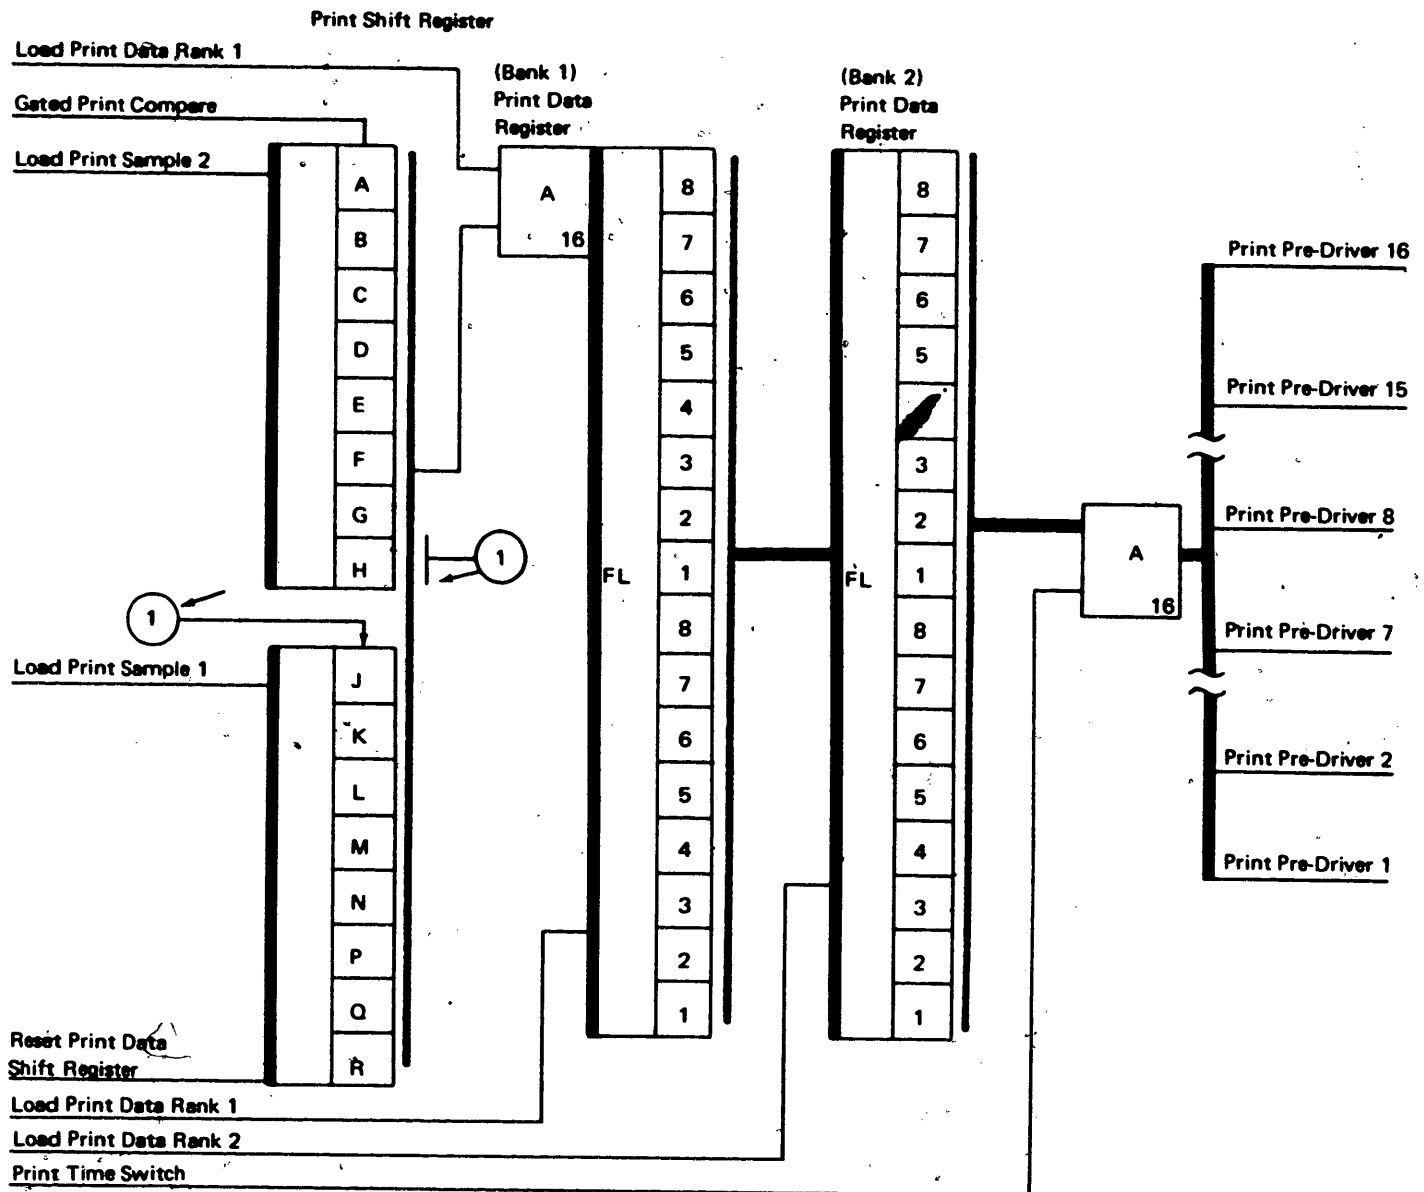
Print Shift Register

Load Print Data Rank 1

Gated Print Compare

Load Print Sample 2

A
B
C
D
E
F
G
H

1

1

Load Print Sample 1

J
K
L
M
N
P
Q
R

Reset Print Data Shift Register

(Bank 1) Print Data Register

A
16

FL

8
7
6
5
4
3
2
1
8
7
6
5
4
3
2
1

(Bank 2) Print Data Register

FL

8
7
6
5
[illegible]
3
2
1
8
7
6
5
4
3
2
1

A
16

Print Pre-Driver 16

Print Pre-Driver 15

Print Pre-Driver 8

Print Pre-Driver 7

Print Pre-Driver 2

Print Pre-Driver 1

Load Print Data Rank 1

Load Print Data Rank 2

Print Time Switch